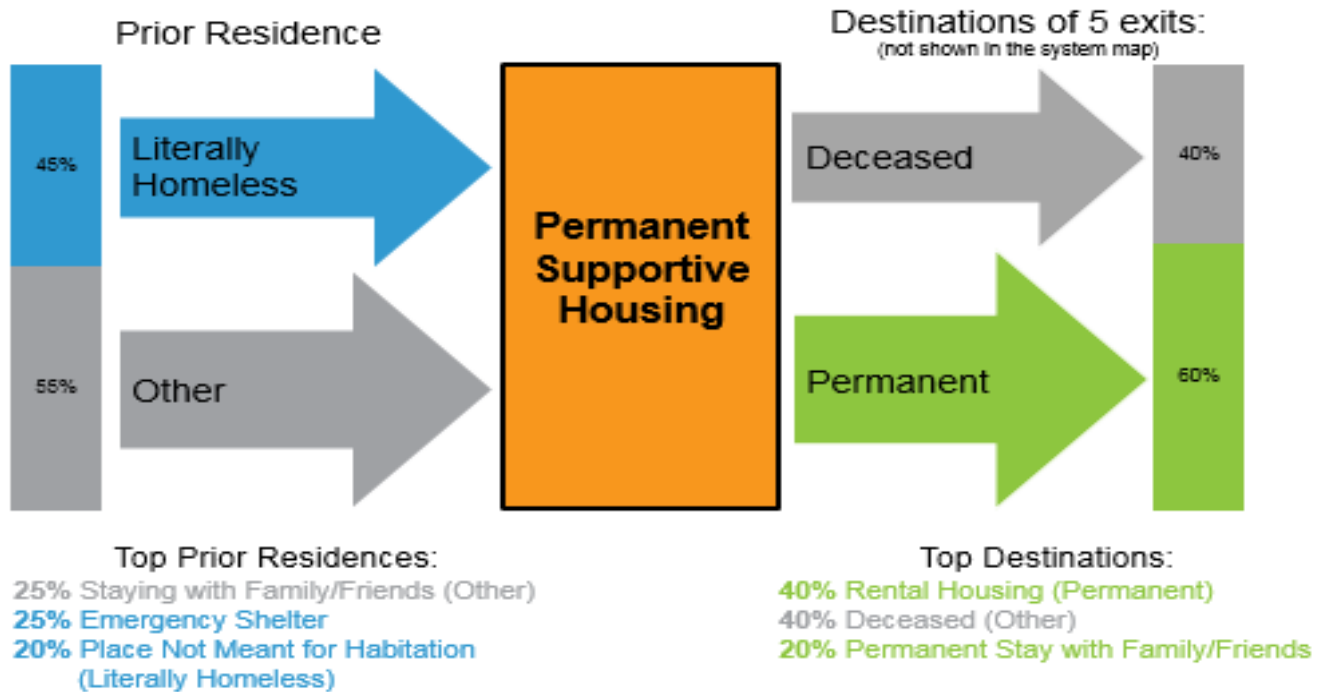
Prior Residence

45%

55%

Literally Homeless

Other

Permanent Supportive Housing

Destinations of 5 exits:
(not shown in the system map)

Deceased

Permanent

40%

60%

Top Prior Residences:
25% Staying with Family/Friends (Other)
25% Emergency Shelter
20% Place Not Meant for Habitation (Literally Homeless)

Top Destinations:
40% Rental Housing (Permanent)
40% Deceased (Other)
20% Permanent Stay with Family/Friends